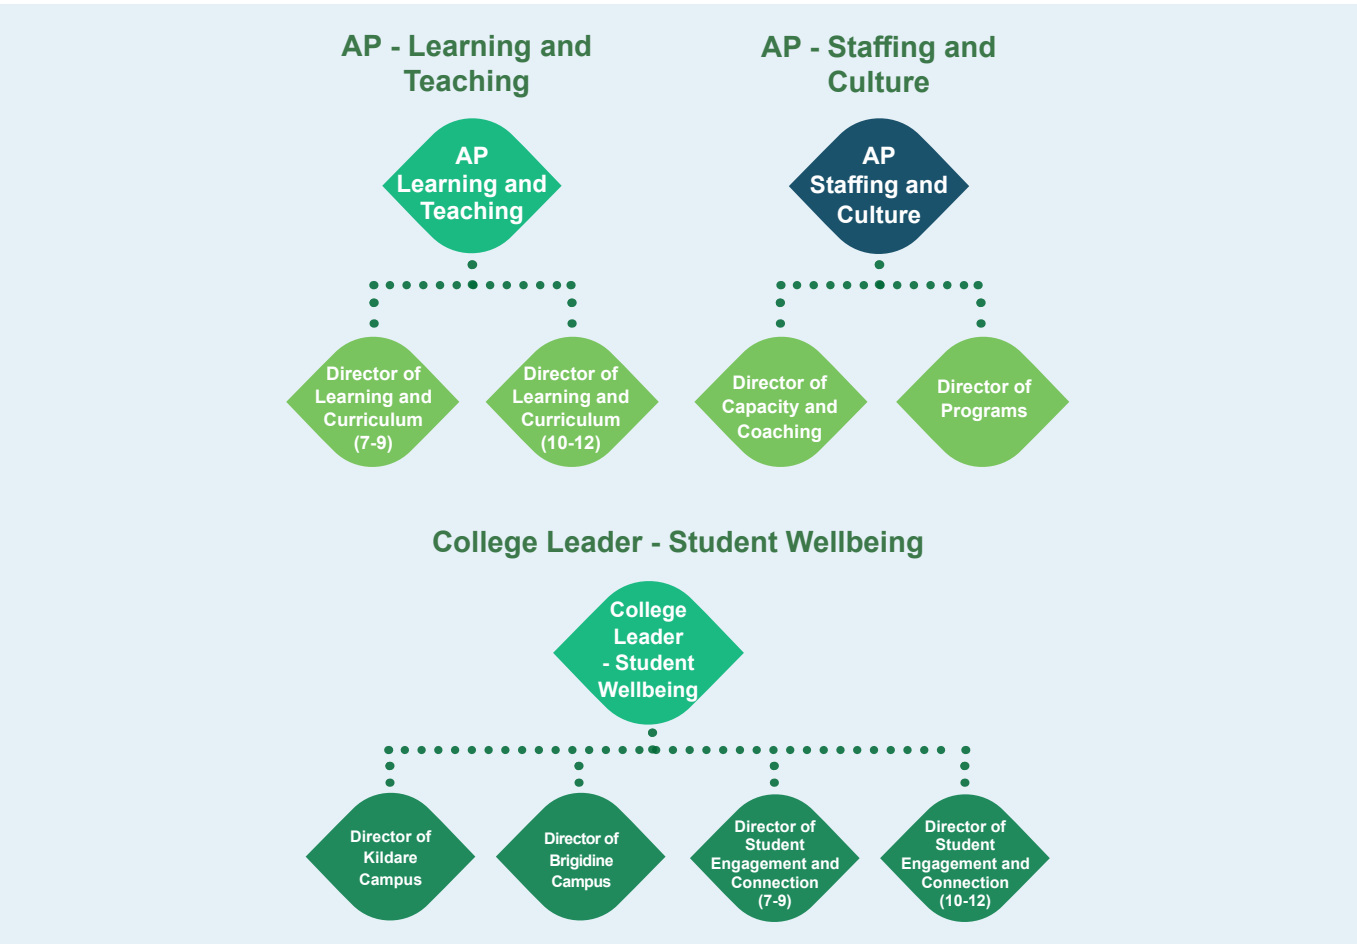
AP - Learning and Teaching

AP Learning and Teaching

Director of Learning and Curriculum (7-9)

Director of Learning and Curriculum (10-12)

AP - Staffing and Culture

AP Staffing and Culture

Director of Capacity and Coaching

Director of Programs

College Leader - Student Wellbeing

College Leader - Student Wellbeing

Director of Kildare Campus

Director of Brigidine Campus

Director of Student Engagement and Connection (7-9)

Director of Student Engagement and Connection (10-12)